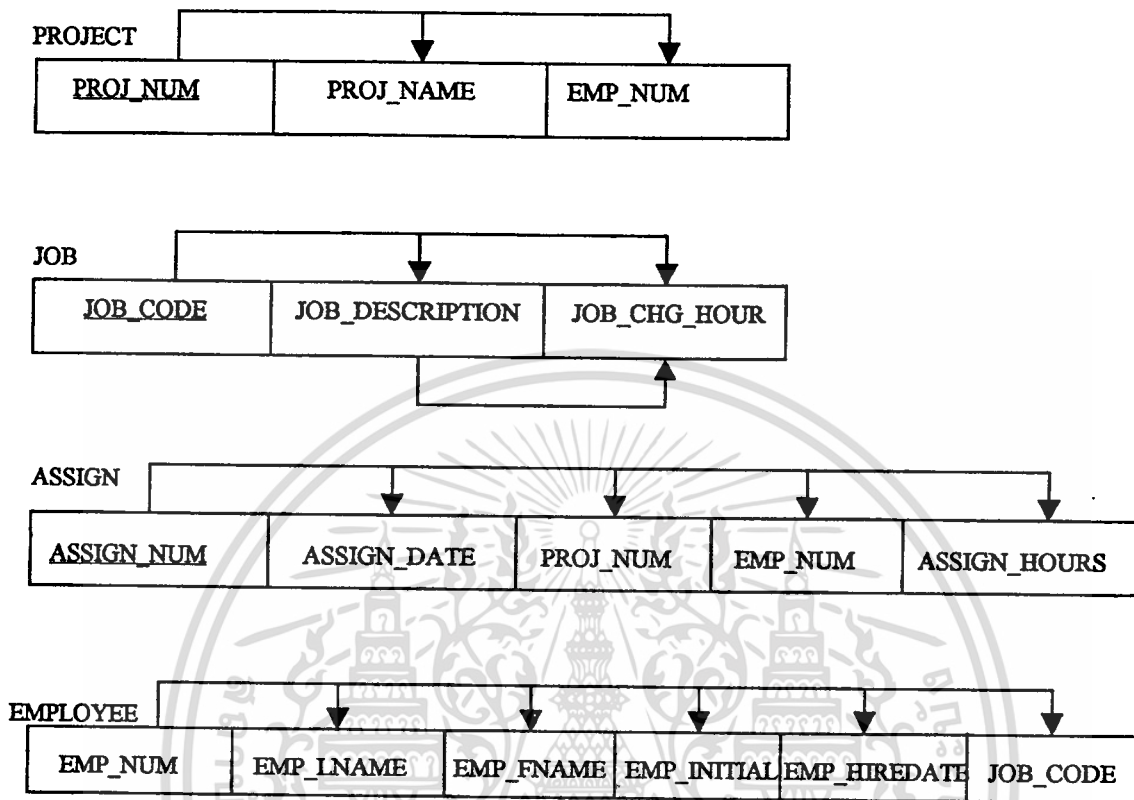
PROJECT

| PROJ_NUM | PROJ_NAME | EMP_NUM |
|---|---|---|

JOB

| JOB_CODE | JOB_DESCRIPTION | JOB_CHG_HOUR |
|---|---|---|

ASSIGN

| ASSIGN_NUM | ASSIGN_DATE | PROJ_NUM | EMP_NUM | ASSIGN_HOURS |
|---|---|---|---|---|

EMPLOYEE

| EMP_NUM | EMP_LNAME | EMP_FNAME | EMP_INITIAL | EMP_HIREDATE | JOB_CODE |
|---|---|---|---|---|---|